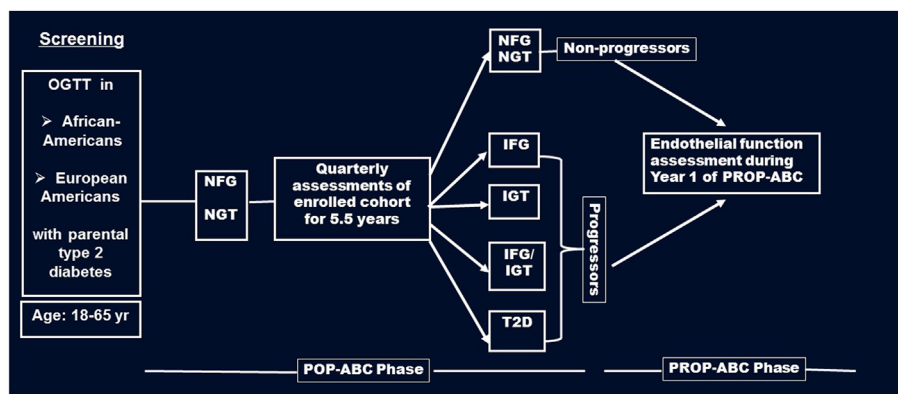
Screening

OGTT in

➢ African-Americans

➢ European Americans

with parental type 2 diabetes

Age: 18-65 yr

NFG

NGT

Quarterly assessments of enrolled cohort for 5.5 years

NFG
NGT

Non-progressors

IFG

IGT

IFG/
IGT

T2D

Progressors

Endothelial function assessment during Year 1 of PROP-ABC

POP-ABC Phase

PROP-ABC Phase